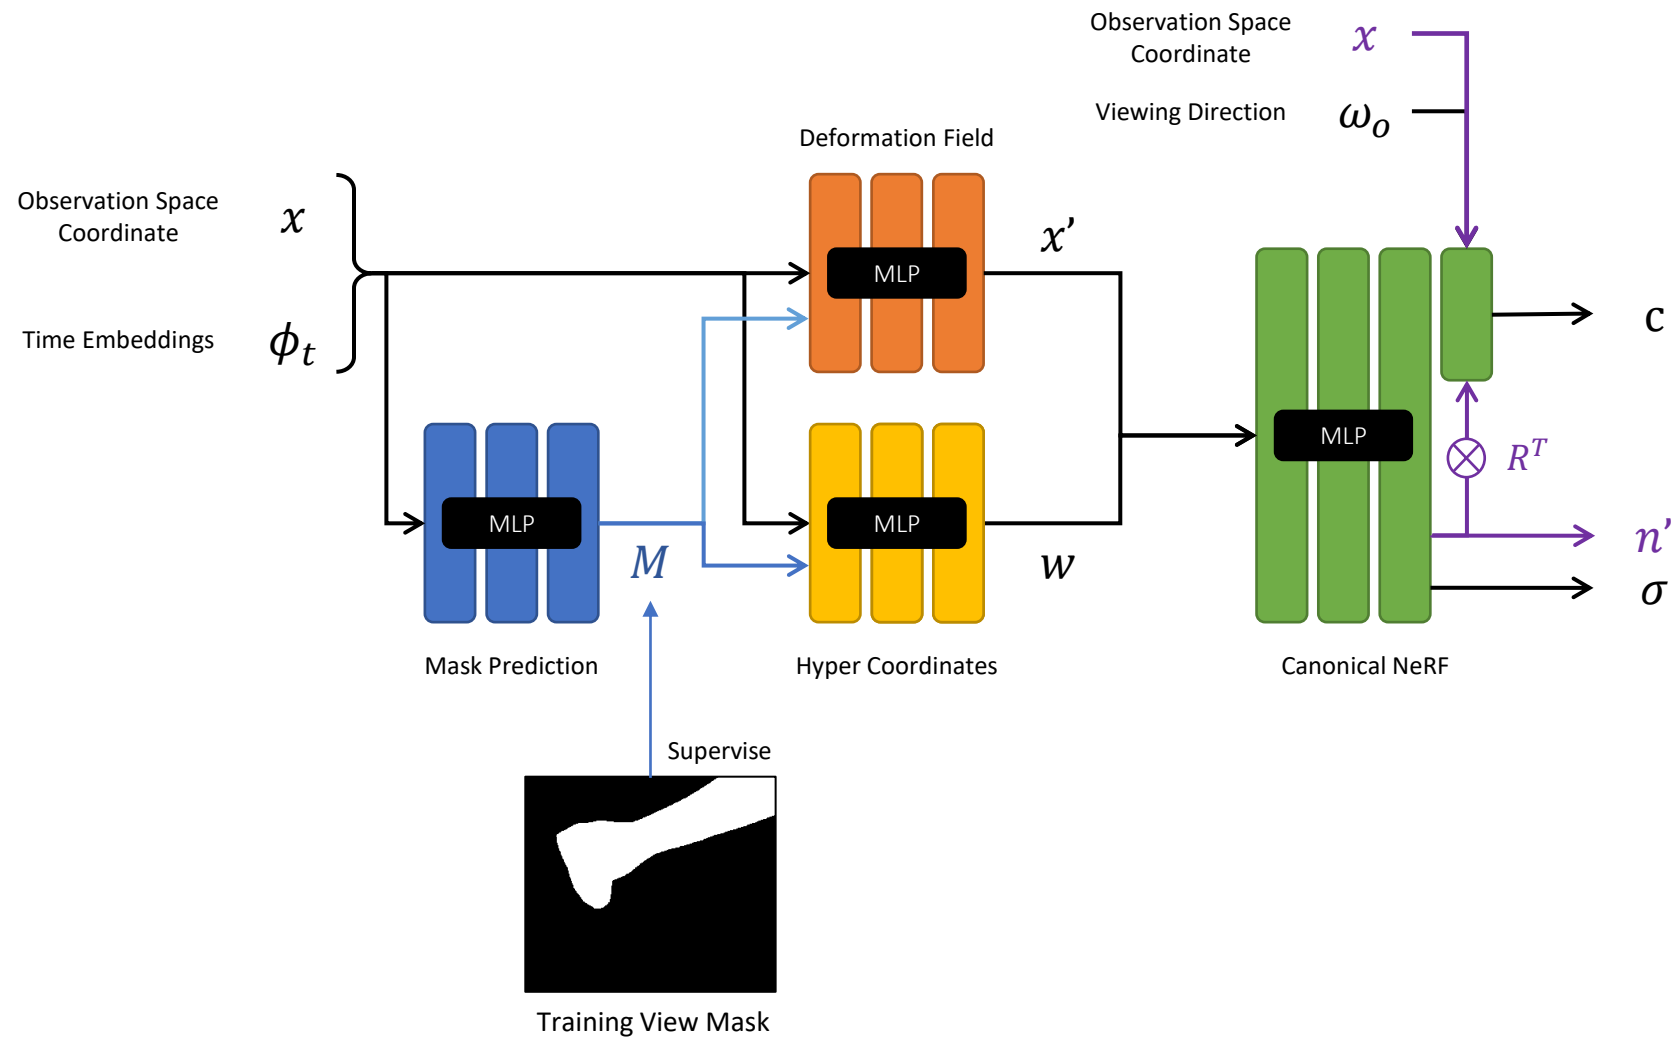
Observation Space Coordinate $x$

Viewing Direction $\omega_o$

Deformation Field

Observation Space Coordinate $x$

Time Embeddings $\phi_t$

MLP

$x'$

MLP

$R^T$

$c$

MLP

MLP

$M$

MLP

$w$

$n'$

$\sigma$

Mask Prediction

Hyper Coordinates

Canonical NeRF

Supervise

Training View Mask